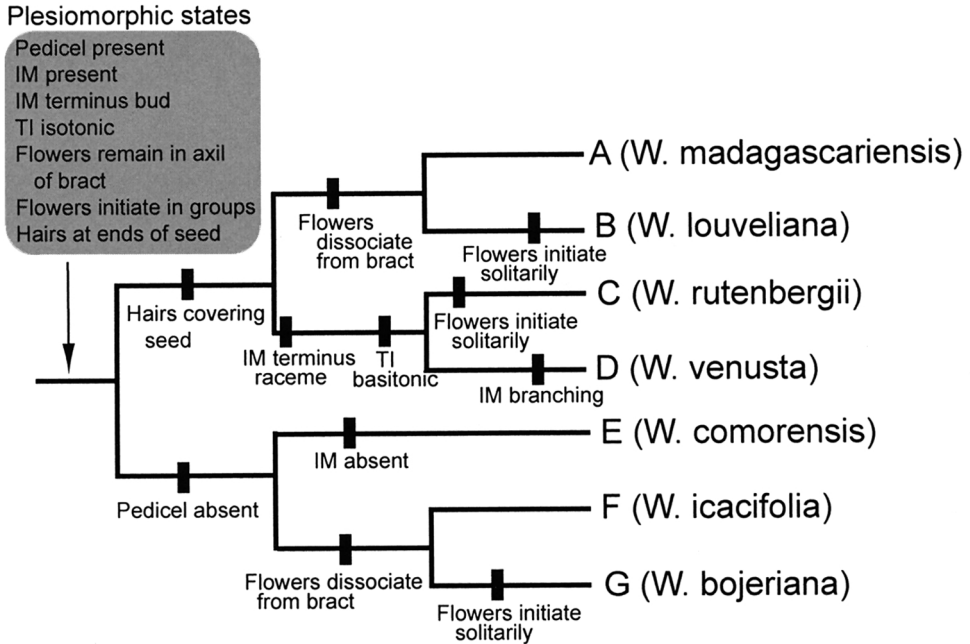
Plesiomorphic states

Pedicel present
IM present
IM terminus bud
TI isotonic
Flowers remain in axil of bract
Flowers initiate in groups
Hairs at ends of seed

A (W. madagascariensis)

Flowers dissociate from bract

B (W. louveliana)

Flowers initiate solitarily

Hairs covering seed

C (W. rutenbergii)

Flowers initiate solitarily

IM terminus raceme

TI basitonic

D (W. venusta)

IM branching

E (W. comorensis)

IM absent

Pedicel absent

F (W. icacifolia)

Flowers dissociate from bract

G (W. bojeriana)

Flowers initiate solitarily